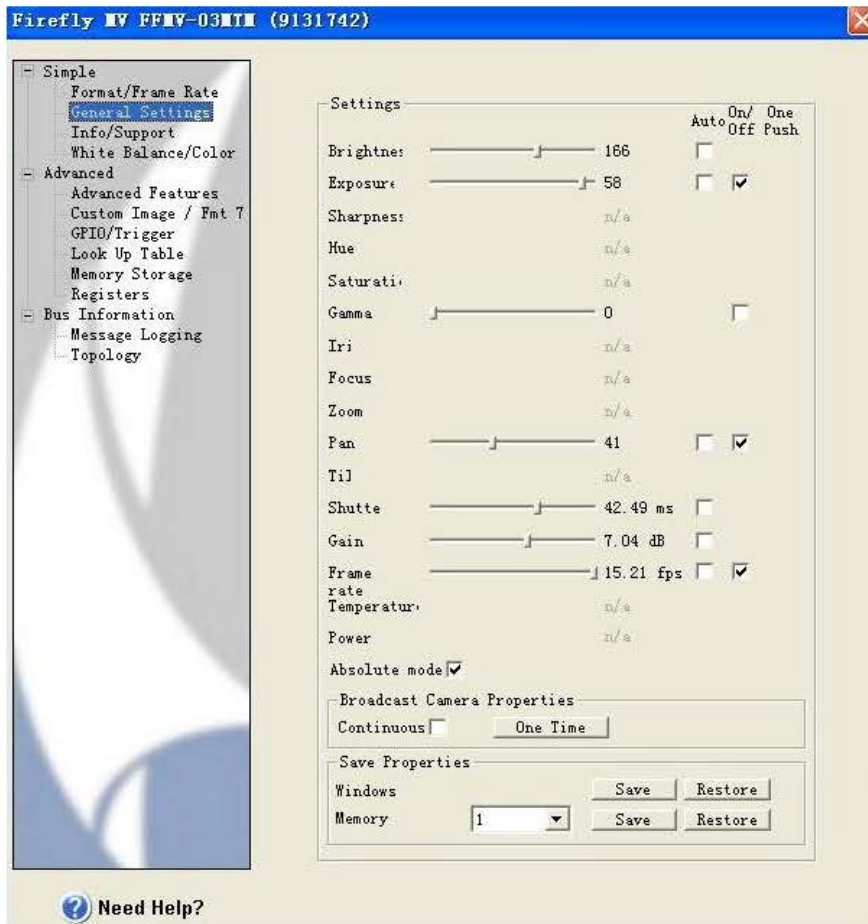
Firefly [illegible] FF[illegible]-03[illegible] (9131742)

Simple
Format/Frame Rate
General Settings
Info/Support
White Balance/Color
Advanced
Advanced Features
Custom Image / Fmt 7
GPIO/Trigger
Look Up Table
Memory Storage
Registers
Bus Information
Message Logging
Topology

Settings
Auto On/Off One Push

| | | | | |
|---|---|---|---|---|
| Brightnes | 166 | | | |
| Exposure | 58 | | ✓ | |
| Sharpness | n/a | | | |
| Hue | n/a | | | |
| Saturati | n/a | | | |
| Gamma | 0 | | | |
| Iri | n/a | | | |
| Focus | n/a | | | |
| Zoom | n/a | | | |
| Pan | 41 | | ✓ | |
| Til | n/a | | | |
| Shutte | 42.49 ms | | | |
| Gain | 7.04 dB | | | |
| Frame rate | 15.21 fps | | ✓ | |
| Temperatur | n/a | | | |
| Power | n/a | | | |

Absolute mode ✓

Broadcast Camera Properties
Continuous One Time

Save Properties
Windows Save Restore
Memory 1 Save Restore

Need Help?